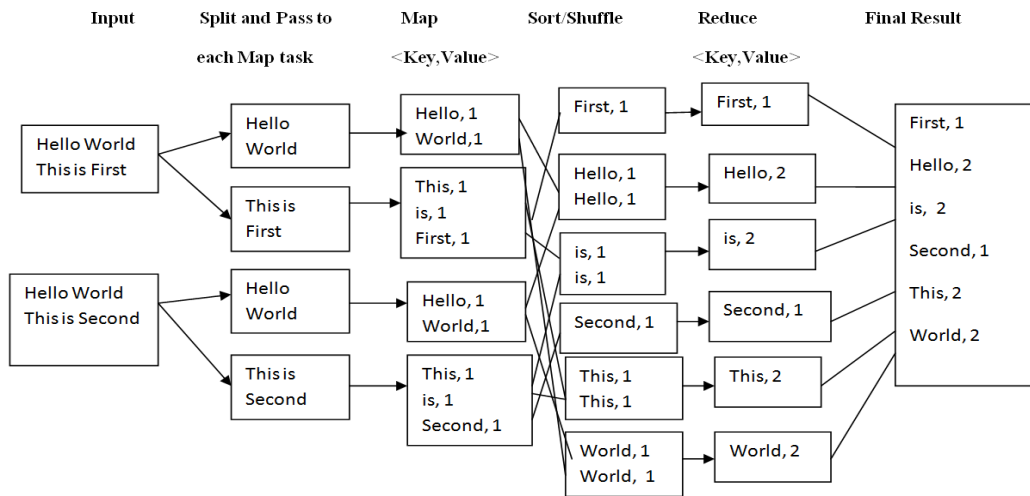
Input

Split and Pass to each Map task

Map <Key,Value>

Sort/Shuffle

Reduce <Key,Value>

Final Result

Hello World
This is First

Hello World
This is Second

Hello
World

This is
First

Hello
World

This is
Second

Hello, 1
World,1

This, 1
is, 1
First, 1

Hello, 1
World,1

This, 1
is, 1
Second, 1

First, 1

Hello, 1
Hello, 1

is, 1
is, 1

Second, 1

This, 1
This, 1

World, 1
World, 1

First, 1

Hello, 2

is, 2

Second, 1

This, 2

World, 2

First, 1
Hello, 2
is, 2
Second, 1
This, 2
World, 2